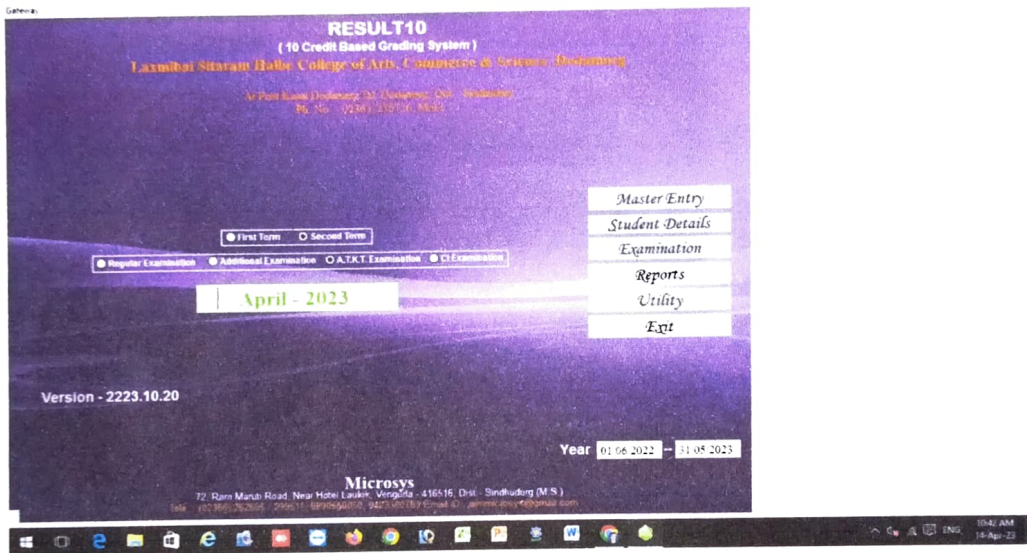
Gateway

RESULT10

( 10 Credit Based Grading System )

Laxmibai Sitaram Halbe College of Arts, Commerce & Science, Dodamarg

At Post Kasai Dodamarg, Tal. Dodamarg, Dist. Sindhudurg
Ph. No. : (02363) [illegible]

Master Entry
Student Details
Examination
Reports
Utility
Exit

First Term
Second Term

Regular Examination
Additional Examination
A.T.K.T. Examination
CI Examination

April - 2023

Version - 2223.10.20

Year 01.06.2022 -- 31.05.2023

Microsys
72, Ram Maruti Road, Near Hotel Laukik, Vengurla - 416516, Dist. - Sindhudurg (M.S.)
Tele. : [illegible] Email ID : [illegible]@gmail.com

ENG
10:42 AM
14-Apr-23